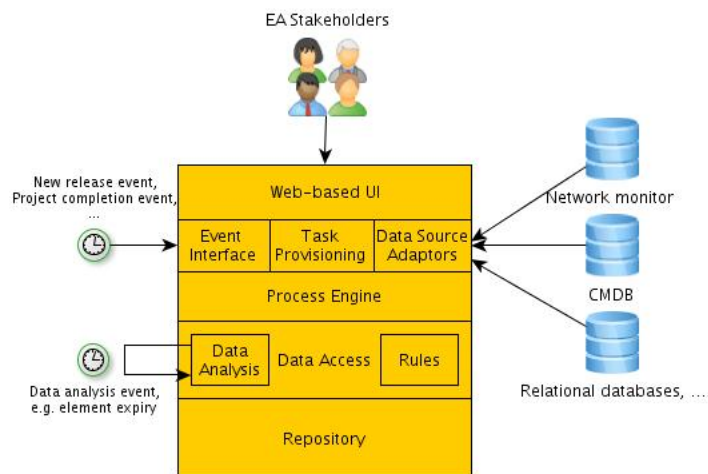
EA Stakeholders

New release event,
Project completion event,
...

Web-based UI

Event Interface

Task Provisioning

Data Source Adaptors

Process Engine

Data Analysis

Data Access

Rules

Repository

Data analysis event,
e.g. element expiry

Network monitor

CMDB

Relational databases, ...